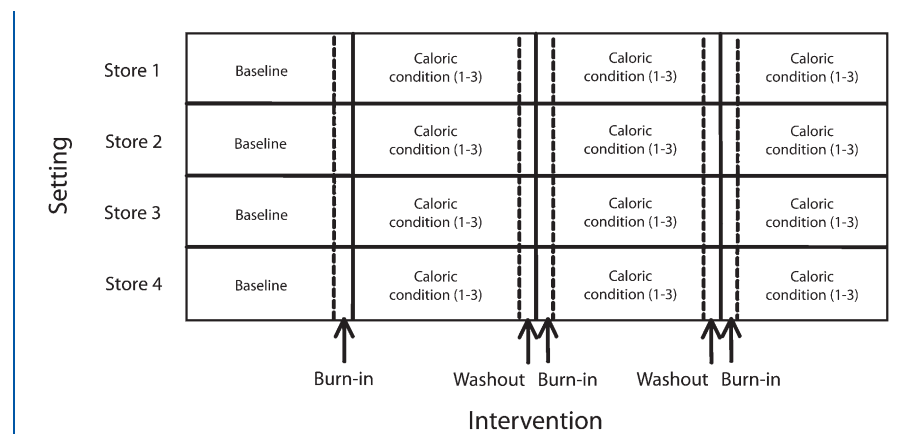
Setting

| | | | | |
|---|---|---|---|---|
| Store 1 | Baseline | Caloric condition (1-3) | Caloric condition (1-3) | Caloric condition (1-3) |
| Store 2 | Baseline | Caloric condition (1-3) | Caloric condition (1-3) | Caloric condition (1-3) |
| Store 3 | Baseline | Caloric condition (1-3) | Caloric condition (1-3) | Caloric condition (1-3) |
| Store 4 | Baseline | Caloric condition (1-3) | Caloric condition (1-3) | Caloric condition (1-3) |

Burn-in Washout Burn-in Washout Burn-in

Intervention